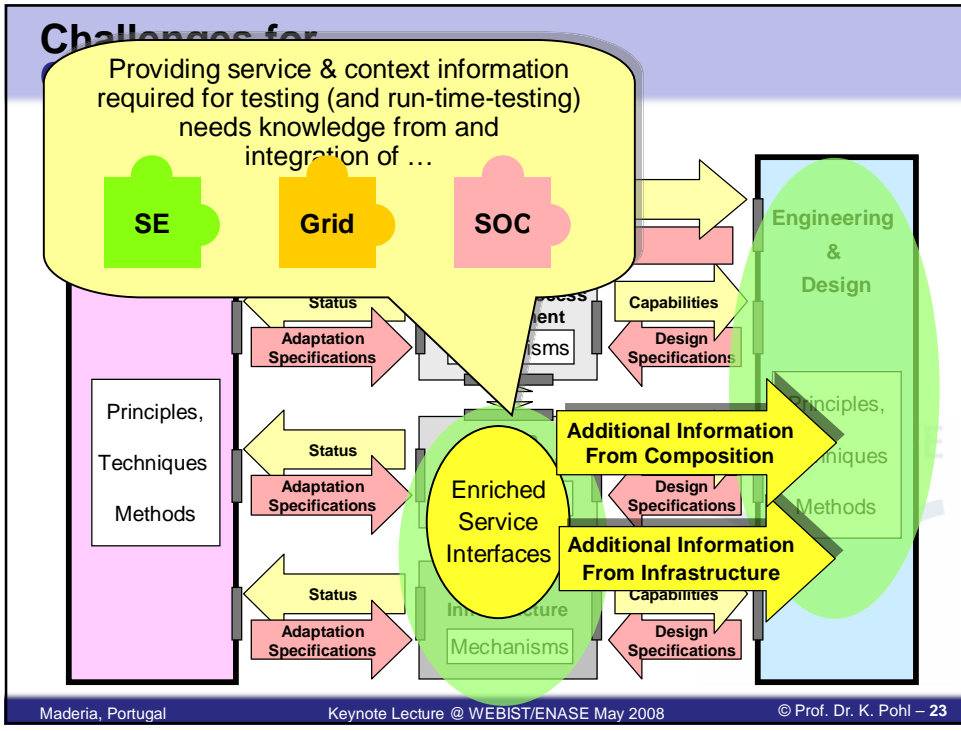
Challenges for

Providing service & context information required for testing (and run-time-testing) needs knowledge from and integration of …

SE

Grid

SOC

Principles, Techniques Methods

Status

Adaptation Specifications

Status

Adaptation Specifications

Status

Adaptation Specifications

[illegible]ocess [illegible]ent

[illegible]isms

Enriched Service Interfaces

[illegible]cture

Mechanisms

Capabilities

Design Specifications

Design Specifications

Capabilities

Design Specifications

Additional Information From Composition

Additional Information From Infrastructure

Engineering & Design

Principles, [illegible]niques Methods

Maderia, Portugal

Keynote Lecture @ WEBIST/ENASE May 2008

© Prof. Dr. K. Pohl – 23